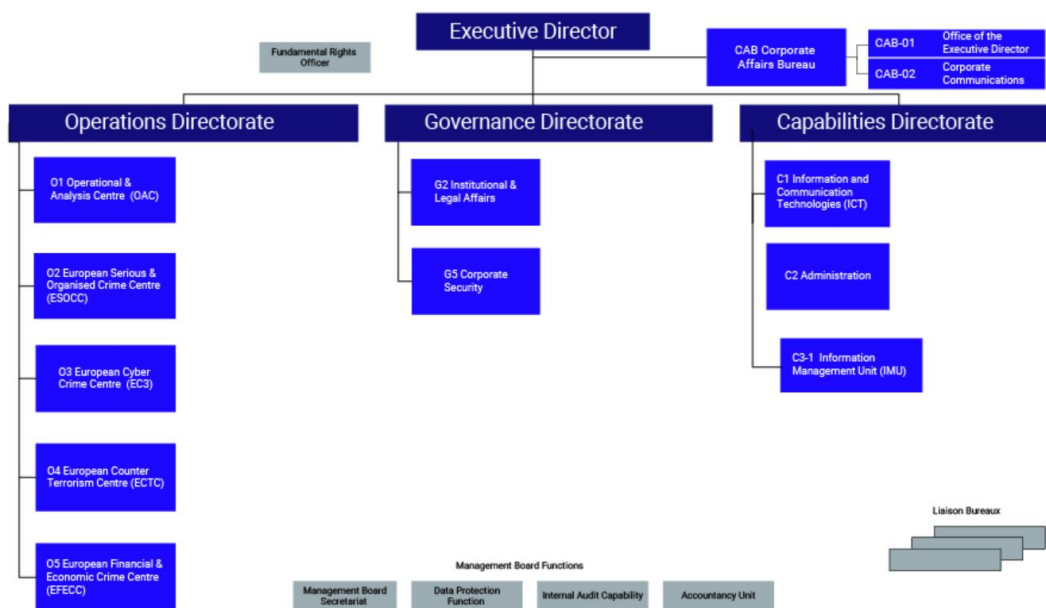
Executive Director

Fundamental Rights Officer

CAB Corporate Affairs Bureau

CAB-01 Office of the Executive Director

CAB-02 Corporate Communications

Operations Directorate

O1 Operational & Analysis Centre (OAC)

O2 European Serious & Organised Crime Centre (ESOCC)

O3 European Cyber Crime Centre (EC3)

O4 European Counter Terrorism Centre (ECTC)

O5 European Financial & Economic Crime Centre (EFECC)

Governance Directorate

G2 Institutional & Legal Affairs

G5 Corporate Security

Capabilities Directorate

C1 Information and Communication Technologies (ICT)

C2 Administration

C3-1 Information Management Unit (IMU)

Liaison Bureaux

Management Board Functions

Management Board Secretariat

Data Protection Function

Internal Audit Capability

Accountancy Unit